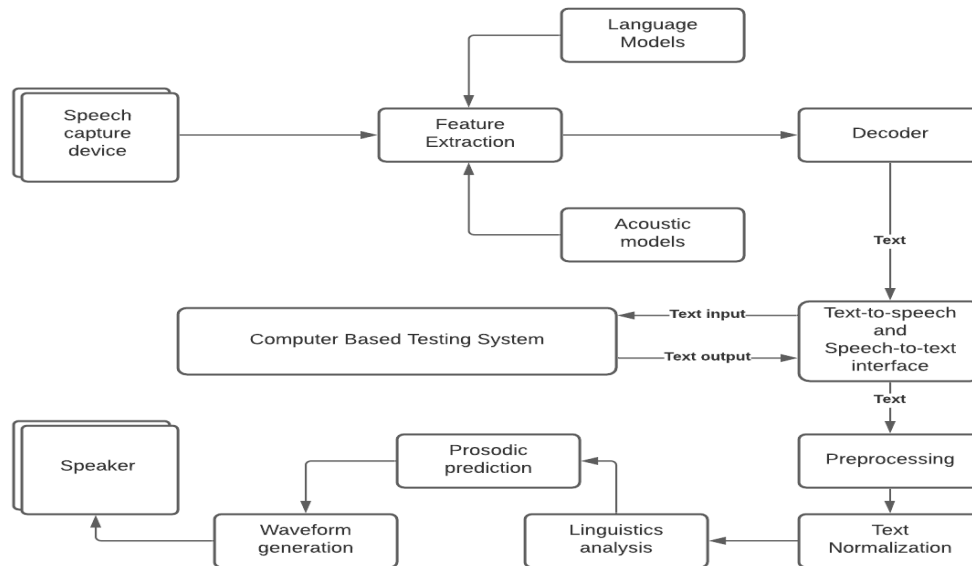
Language Models

Speech capture device

Feature Extraction

Decoder

Acoustic models

Text

Computer Based Testing System

Text input

Text output

Text-to-speech and Speech-to-text interface

Text

Speaker

Prosodic prediction

Preprocessing

Waveform generation

Linguistics analysis

Text Normalization